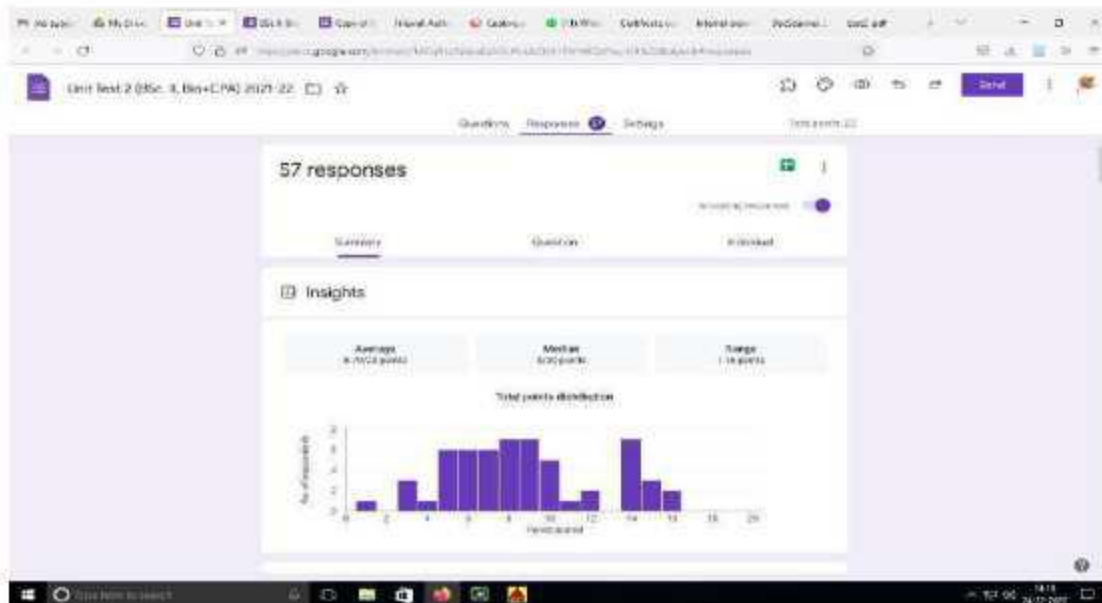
Unit Test 2 (BSc. II, Bio+CPA) 2021-22

Questions Responses 57 Settings

Total points: 20

Send

57 responses

Accepting responses

Summary Question Individual

Insights

Average
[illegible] points

Median
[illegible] points

Range
1 - 16 points

Total points distribution

# of respondents

Points scored

0 2 4 6 8 10 12 14 16 18 20

Type here to search